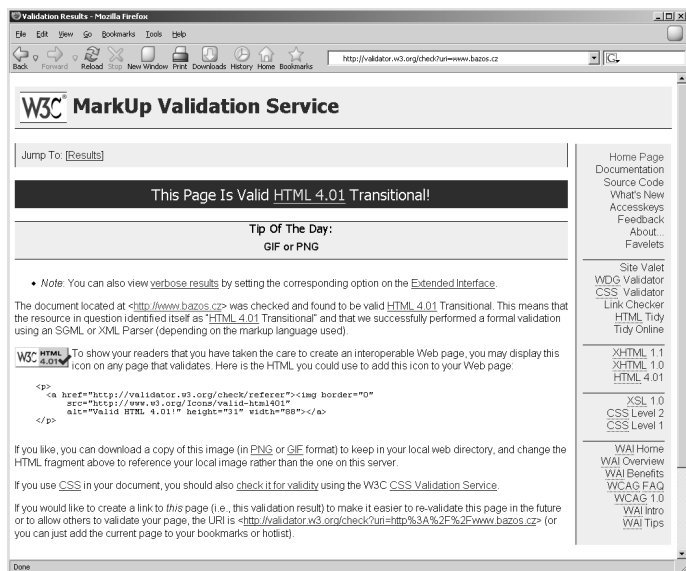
Validation Results - Mozilla Firefox

File Edit View Go Bookmarks Tools Help

Back Forward Reload Stop New Window Print Downloads History Home Bookmarks

http://validator.w3.org/check?uri=www.bazos.cz

W3C MarkUp Validation Service

Jump To: [Results]

This Page Is Valid HTML 4.01 Transitional!

Tip Of The Day:
GIF or PNG

• Note: You can also view verbose results by setting the corresponding option on the Extended Interface.

The document located at <http://www.bazos.cz> was checked and found to be valid HTML 4.01 Transitional. This means that the resource in question identified itself as "HTML 4.01 Transitional" and that we successfully performed a formal validation using an SGML or XML Parser (depending on the markup language used).

W3C HTML 4.01 To show your readers that you have taken the care to create an interoperable Web page, you may display this icon on any page that validates. Here is the HTML you could use to add this icon to your Web page:

<p>
<a href="http://validator.w3.org/check/referer"><img border="0"
src="http://www.w3.org/Icons/valid-html401"
alt="Valid HTML 4.01!" height="31" width="88"></a>
</p>

If you like, you can download a copy of this image (in PNG or GIF format) to keep in your local web directory, and change the HTML fragment above to reference your local image rather than the one on this server.

If you use CSS in your document, you should also check it for validity using the W3C CSS Validation Service.

If you would like to create a link to this page (i.e., this validation result) to make it easier to re-validate this page in the future or to allow others to validate your page, the URI is <http://validator.w3.org/check?uri=http%3A%2F%2Fwww.bazos.cz> (or you can just add the current page to your bookmarks or hotlist).

Home Page
Documentation
Source Code
What's New
Accesskeys
Feedback
About...
Favelets

Site Valet
WDG Validator
CSS Validator
Link Checker
HTML Tidy
Tidy Online

XHTML 1.1
XHTML 1.0
HTML 4.01

XSL 1.0
CSS Level 2
CSS Level 1

WAI Home
WAI Overview
WAI Benefits
WCAG FAQ
WCAG 1.0
WAI Intro
WAI Tips

Done